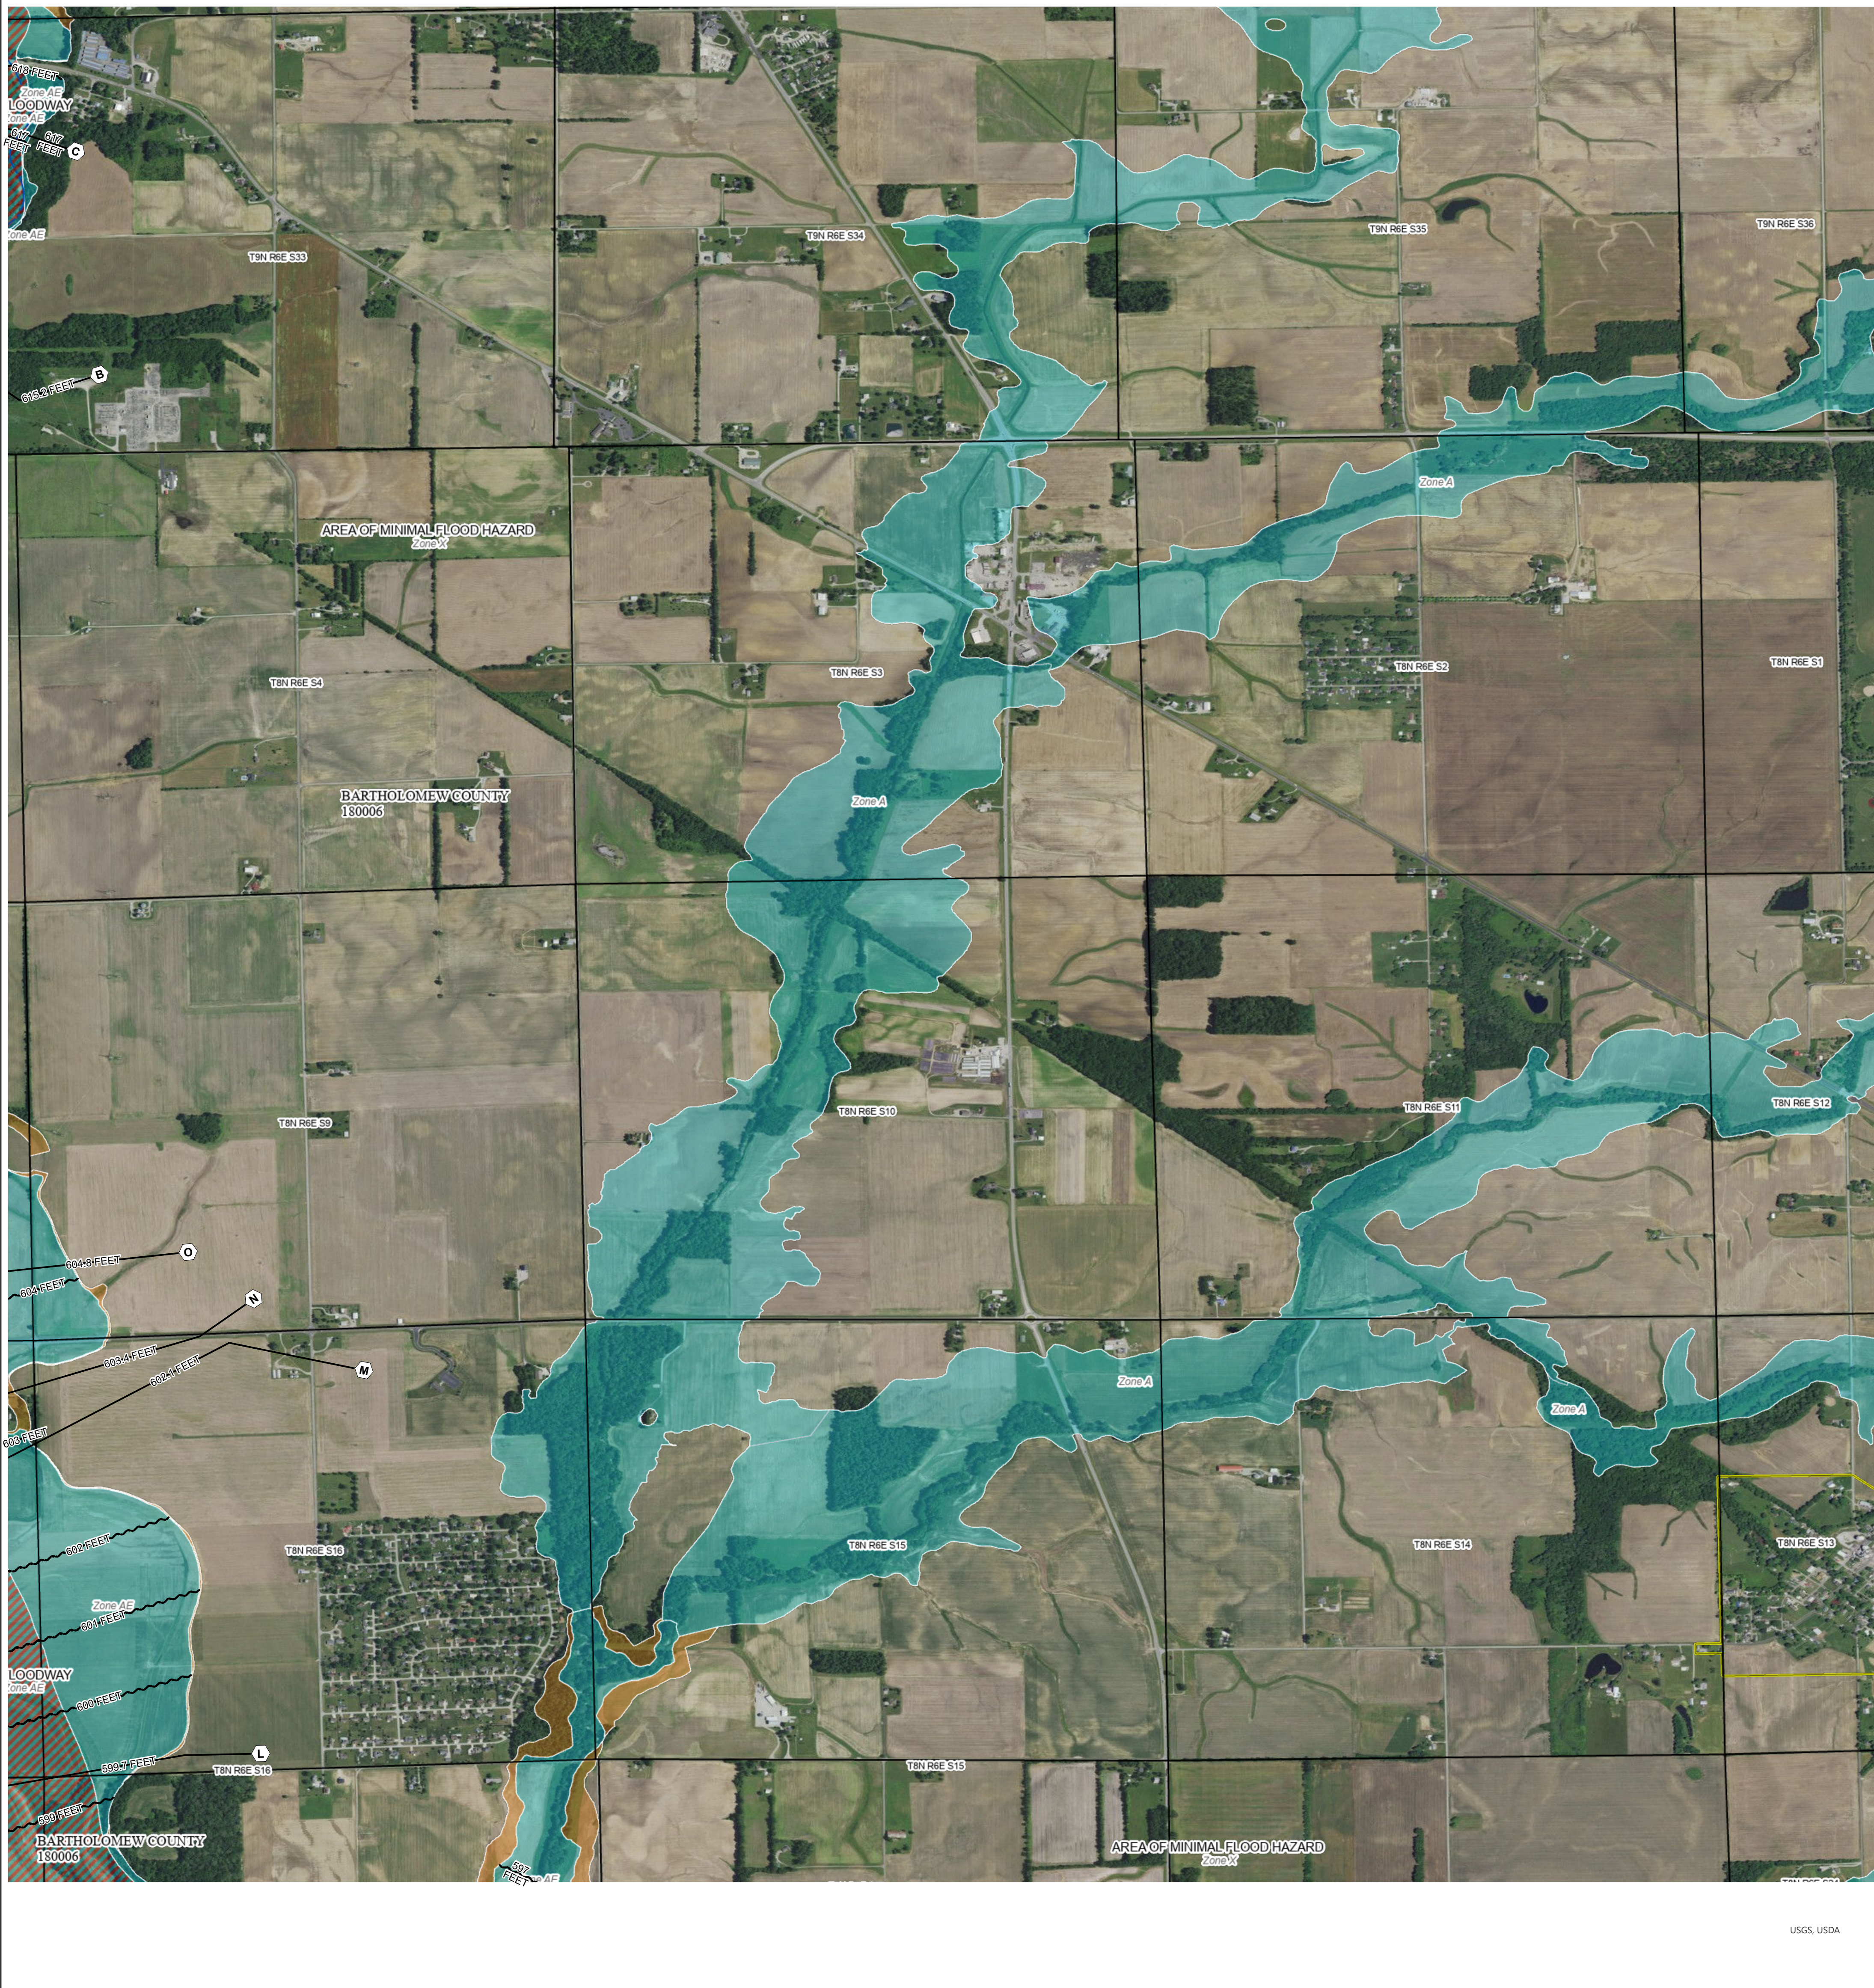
610 FEET
Zone AE
LOODWAY
Zone AE
607 FEET
607 FEET
C
Zone AE
T9N R6E S33
T9N R6E S34
T9N R6E S35
T9N R6E S36
B
613.3 FEET
AREA OF MINIMAL FLOOD HAZARD
Zone X
Zone A
T8N R6E S4
T8N R6E S3
T8N R6E S2
T8N R6E S1
BARTHOLOMEW COUNTY
180006
Zone A
T8N R6E S9
T8N R6E S10
T8N R6E S11
T8N R6E S12
604.8 FEET
O
604 FEET
N
603.4 FEET
602.4 FEET
M
603 FEET
Zone A
Zone A
602 FEET
T8N R6E S16
T8N R6E S15
T8N R6E S14
T8N R6E S13
Zone AE
601 FEET
LOODWAY
Zone AE
600 FEET
599.7 FEET
L
T8N R6E S16
T8N R6E S15
599 FEET
BARTHOLOMEW COUNTY
180006
597 FEET
AE
AREA OF MINIMAL FLOOD HAZARD
Zone X
USGS, USDA